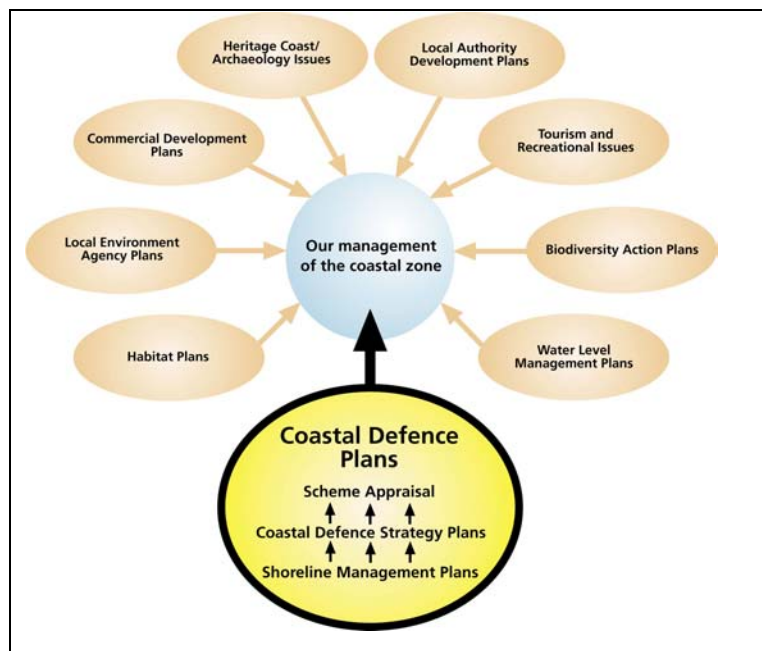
Heritage Coast/ Archaeology Issues

Local Authority Development Plans

Commercial Development Plans

Tourism and Recreational Issues

Local Environment Agency Plans

Our management of the coastal zone

Biodiversity Action Plans

Habitat Plans

Water Level Management Plans

Coastal Defence Plans

Scheme Appraisal

Coastal Defence Strategy Plans

Shoreline Management Plans